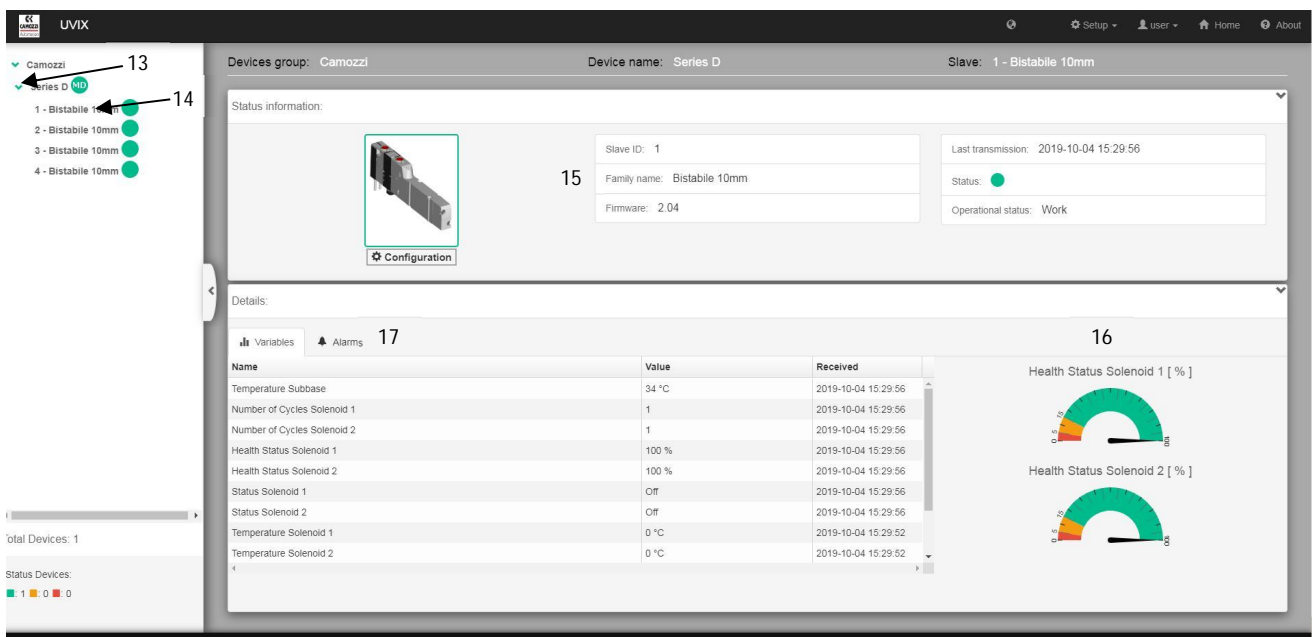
CAMOZZI UVIX

Setup ▾ user ▾ Home About

Camozzi 13
Series D MD
1 - Bistabile 10mm 14
2 - Bistabile 10mm
3 - Bistabile 10mm
4 - Bistabile 10mm

Total Devices: 1

Status Devices:
: 1 : 0 : 0

Devices group: Camozzi Device name: Series D Slave: 1 - Bistabile 10mm

Status information:

Configuration

15

Slave ID: 1
Family name: Bistabile 10mm
Firmware: 2.04

Last transmission: 2019-10-04 15:29:56
Status:
Operational status: Work

Details:

Variables Alarms 17

16

| Name | Value | Received |
|---|---|---|
| Temperature Subbase | 34 °C | 2019-10-04 15:29:56 |
| Number of Cycles Solenoid 1 | 1 | 2019-10-04 15:29:56 |
| Number of Cycles Solenoid 2 | 1 | 2019-10-04 15:29:56 |
| Health Status Solenoid 1 | 100 % | 2019-10-04 15:29:56 |
| Health Status Solenoid 2 | 100 % | 2019-10-04 15:29:56 |
| Status Solenoid 1 | Off | 2019-10-04 15:29:56 |
| Status Solenoid 2 | Off | 2019-10-04 15:29:56 |
| Temperature Solenoid 1 | 0 °C | 2019-10-04 15:29:52 |
| Temperature Solenoid 2 | 0 °C | 2019-10-04 15:29:52 |

Health Status Solenoid 1 [ % ]
0 5 15 100

Health Status Solenoid 2 [ % ]
0 5 15 100